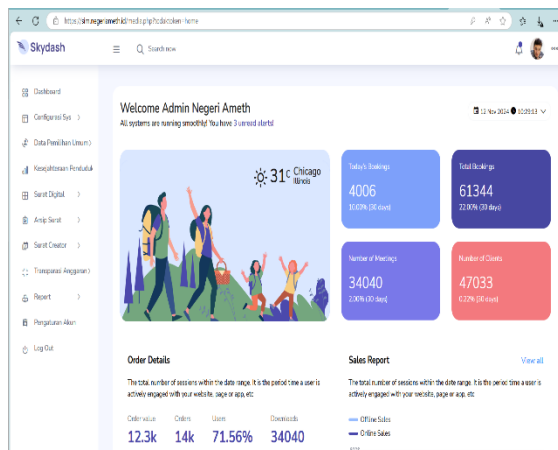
https://simnegeriameth.id/media.php?hal=beranda-home

Skydash

Search now

Dashboard

Configurasi Sys

Data Pemilihan Umum

Kesejahteraan Penduduk

Surat Digital

Arsip Surat

Surat Creator

Transparansi Anggaran

Report

Pengaturan Akun

Log Out

Welcome Admin Negeri Ameth

All systems are running smoothly! You have 3 unread alerts!

13 Nov 2024 10:09:53

31°C Chicago Illinois

Today's Bookings

4006

10.00% (30 days)

Total Bookings

61344

22.00% (30 days)

Number of Meetings

34040

2.00% (30 days)

Number of Clients

47033

0.22% (30 days)

Order Details

The total number of sessions within the date range. It is the period time a user is actively engaged with your website, page or app, etc

Order value

12.3k

Orders

14k

Users

71.56%

Downloads

34040

Sales Report

View all

The total number of sessions within the date range. It is the period time a user is actively engaged with your website, page or app, etc

Offline Sales

Online Sales